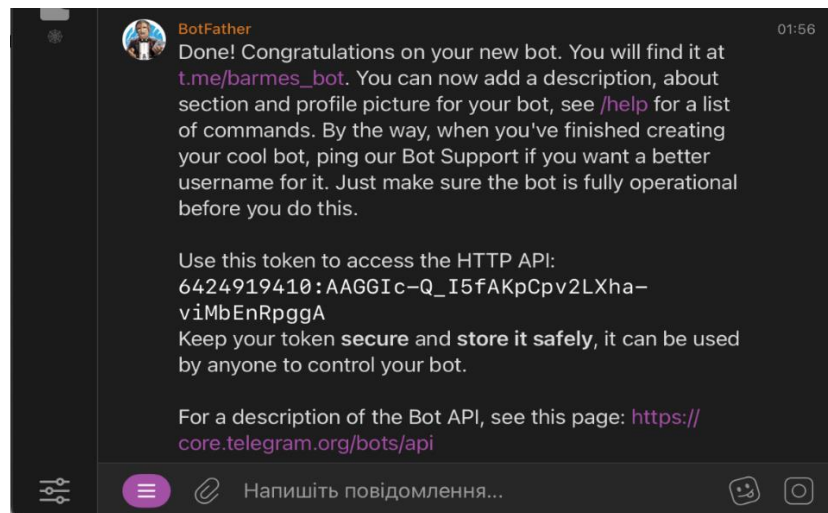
BotFather

01:56

Done! Congratulations on your new bot. You will find it at t.me/barmes_bot. You can now add a description, about section and profile picture for your bot, see /help for a list of commands. By the way, when you've finished creating your cool bot, ping our Bot Support if you want a better username for it. Just make sure the bot is fully operational before you do this.

Use this token to access the HTTP API:
6424919410:AAGGIc-Q_I5fAKpCpv2LXha-viMbEnRpggA
Keep your token **secure** and **store it safely**, it can be used by anyone to control your bot.

For a description of the Bot API, see this page: https://core.telegram.org/bots/api

Напишіть повідомлення...